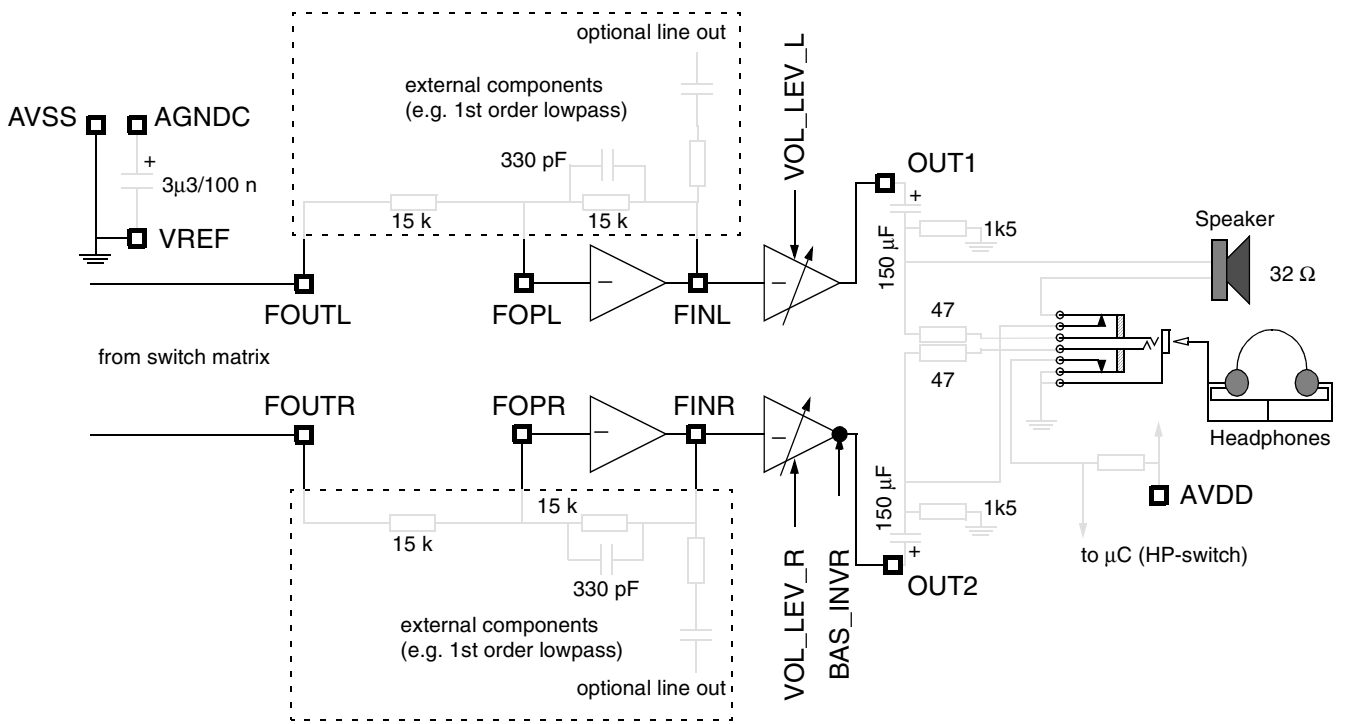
optional line out

external components
(e.g. 1st order lowpass)

AVSS

AGNDC

+

3µ3/100 n

VREF

330 pF

15 k

15 k

VOL_LEV_L

OUT1

+

1k5

150 µF

Speaker

32 Ω

FOUTL

FOPL

FINL

–

–

47

from switch matrix

47

FOUTR

FOPR

FINR

–

–

Headphones

150 µF

AVDD

15 k

15 k

1k5

330 pF

VOL_LEV_R

BAS_INVR

+

OUT2

to µC (HP-switch)

external components
(e.g. 1st order lowpass)

optional line out